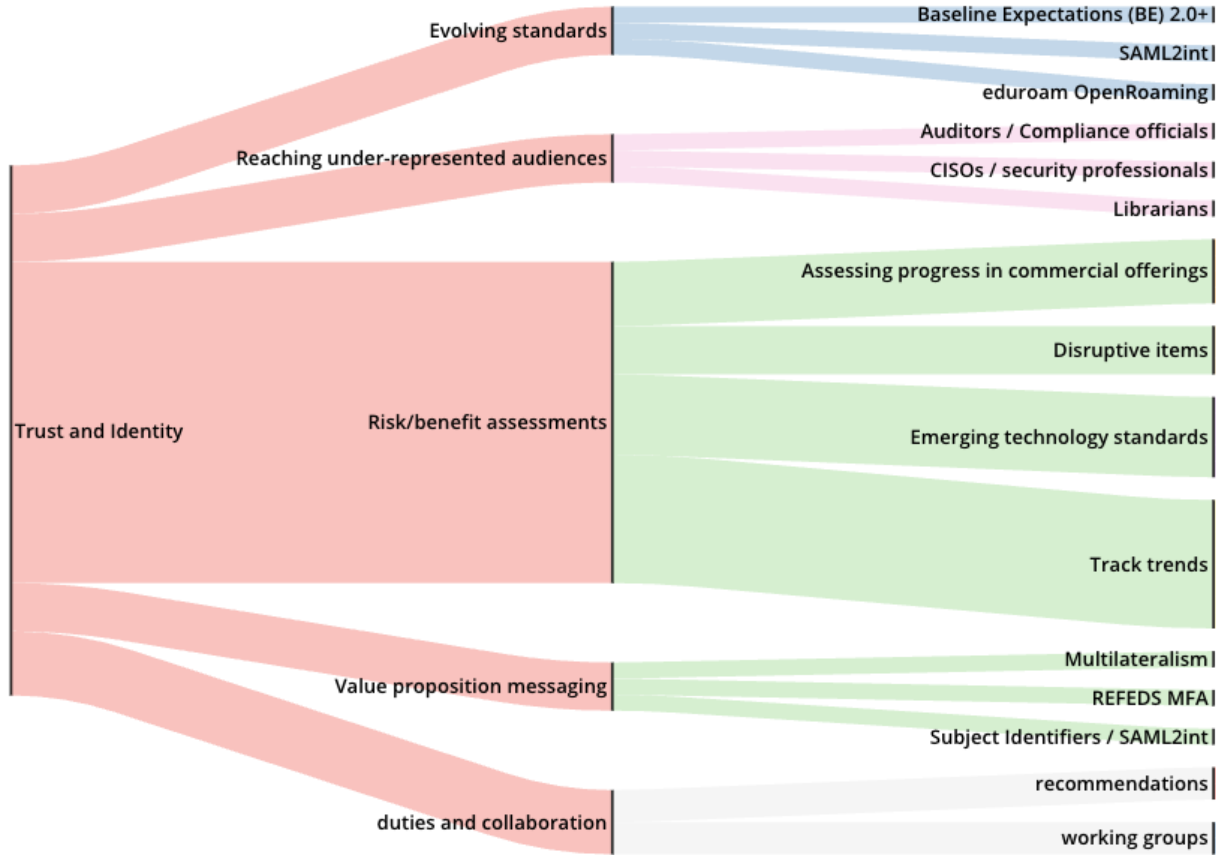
Trust and Identity

Evolving standards
Baseline Expectations (BE) 2.0+
SAML2int
eduroam OpenRoaming

Reaching under-represented audiences
Auditors / Compliance officials
CISOs / security professionals
Librarians

Risk/benefit assessments
Assessing progress in commercial offerings
Disruptive items
Emerging technology standards
Track trends

Value proposition messaging
Multilateralism
REFEDS MFA
Subject Identifiers / SAML2int

duties and collaboration
recommendations
working groups